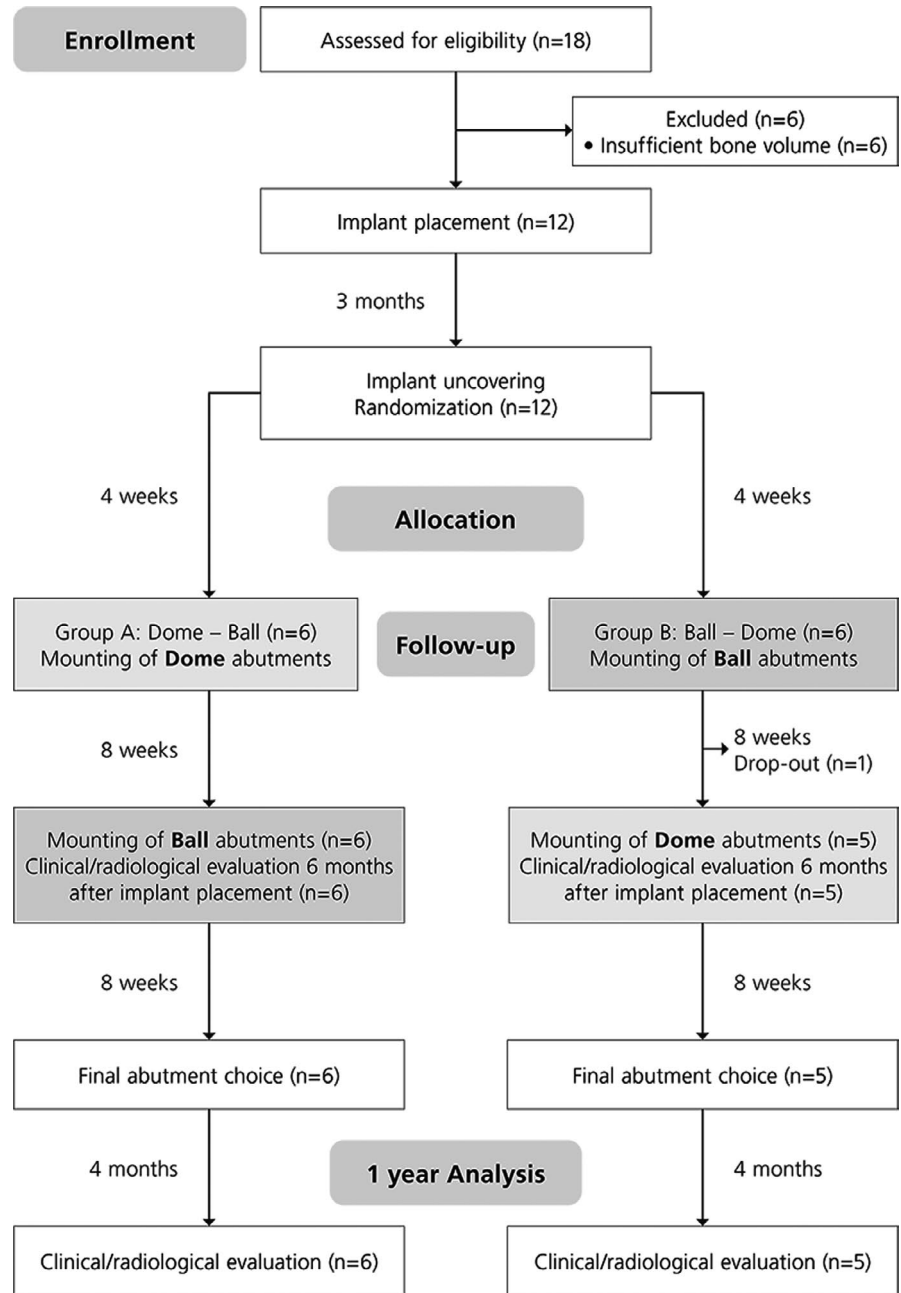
Enrollment

Assessed for eligibility (n=18)

Excluded (n=6)
• Insufficient bone volume (n=6)

Implant placement (n=12)

3 months

Implant uncovering
Randomization (n=12)

4 weeks

Allocation

4 weeks

Group A: Dome – Ball (n=6)
Mounting of **Dome** abutments

Follow-up

Group B: Ball – Dome (n=6)
Mounting of **Ball** abutments

8 weeks

8 weeks
Drop-out (n=1)

Mounting of **Ball** abutments (n=6)
Clinical/radiological evaluation 6 months after implant placement (n=6)

Mounting of **Dome** abutments (n=5)
Clinical/radiological evaluation 6 months after implant placement (n=5)

8 weeks

8 weeks

Final abutment choice (n=6)

Final abutment choice (n=5)

4 months

1 year Analysis

4 months

Clinical/radiological evaluation (n=6)

Clinical/radiological evaluation (n=5)